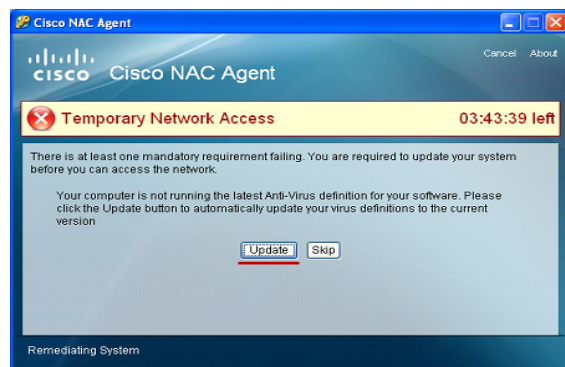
Cisco NAC Agent

cisco Cisco NAC Agent

Cancel About

Temporary Network Access 03:43:39 left

There is at least one mandatory requirement failing. You are required to update your system before you can access the network.

Your computer is not running the latest Anti-Virus definition for your software. Please click the Update button to automatically update your virus definitions to the current version

Update Skip

Remediating System